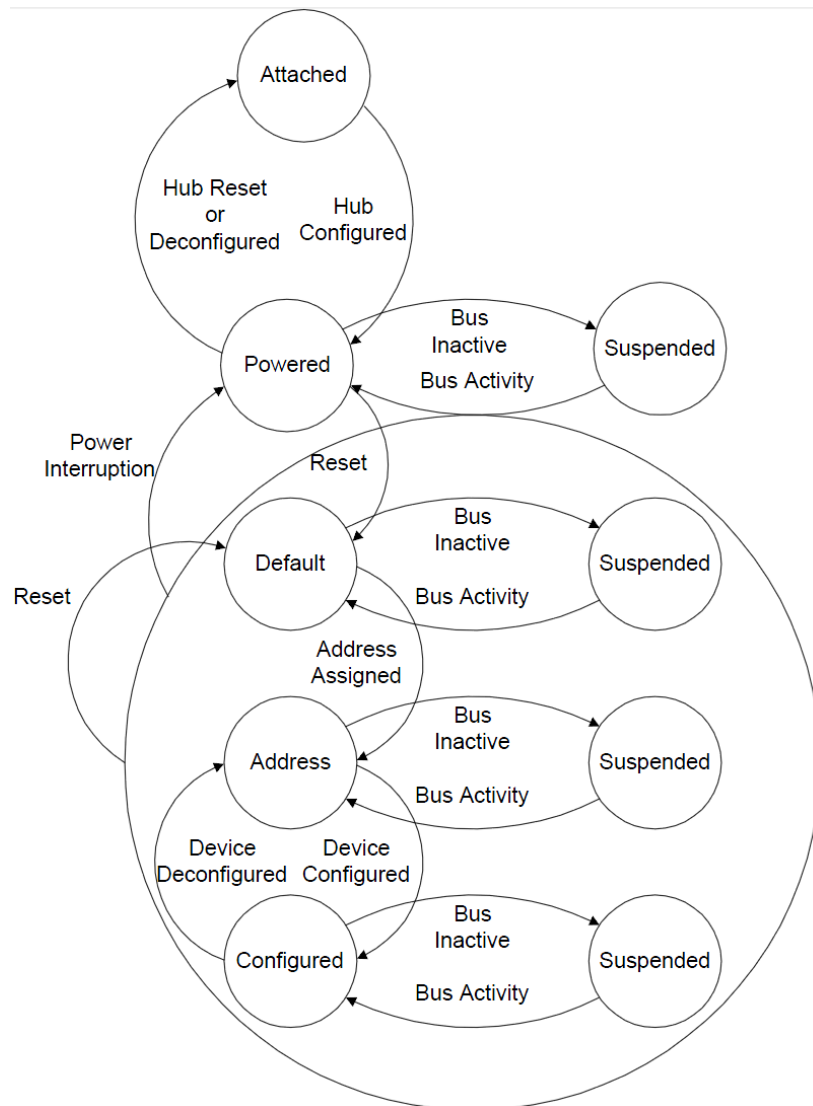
Attached

Hub Reset
or
Deconfigured

Hub
Configured

Powered

Bus
Inactive

Bus Activity

Suspended

Power
Interruption

Reset

Default

Bus
Inactive

Bus Activity

Suspended

Reset

Address
Assigned

Address

Bus
Inactive

Bus Activity

Suspended

Device
Deconfigured

Device
Configured

Configured

Bus
Inactive

Bus Activity

Suspended